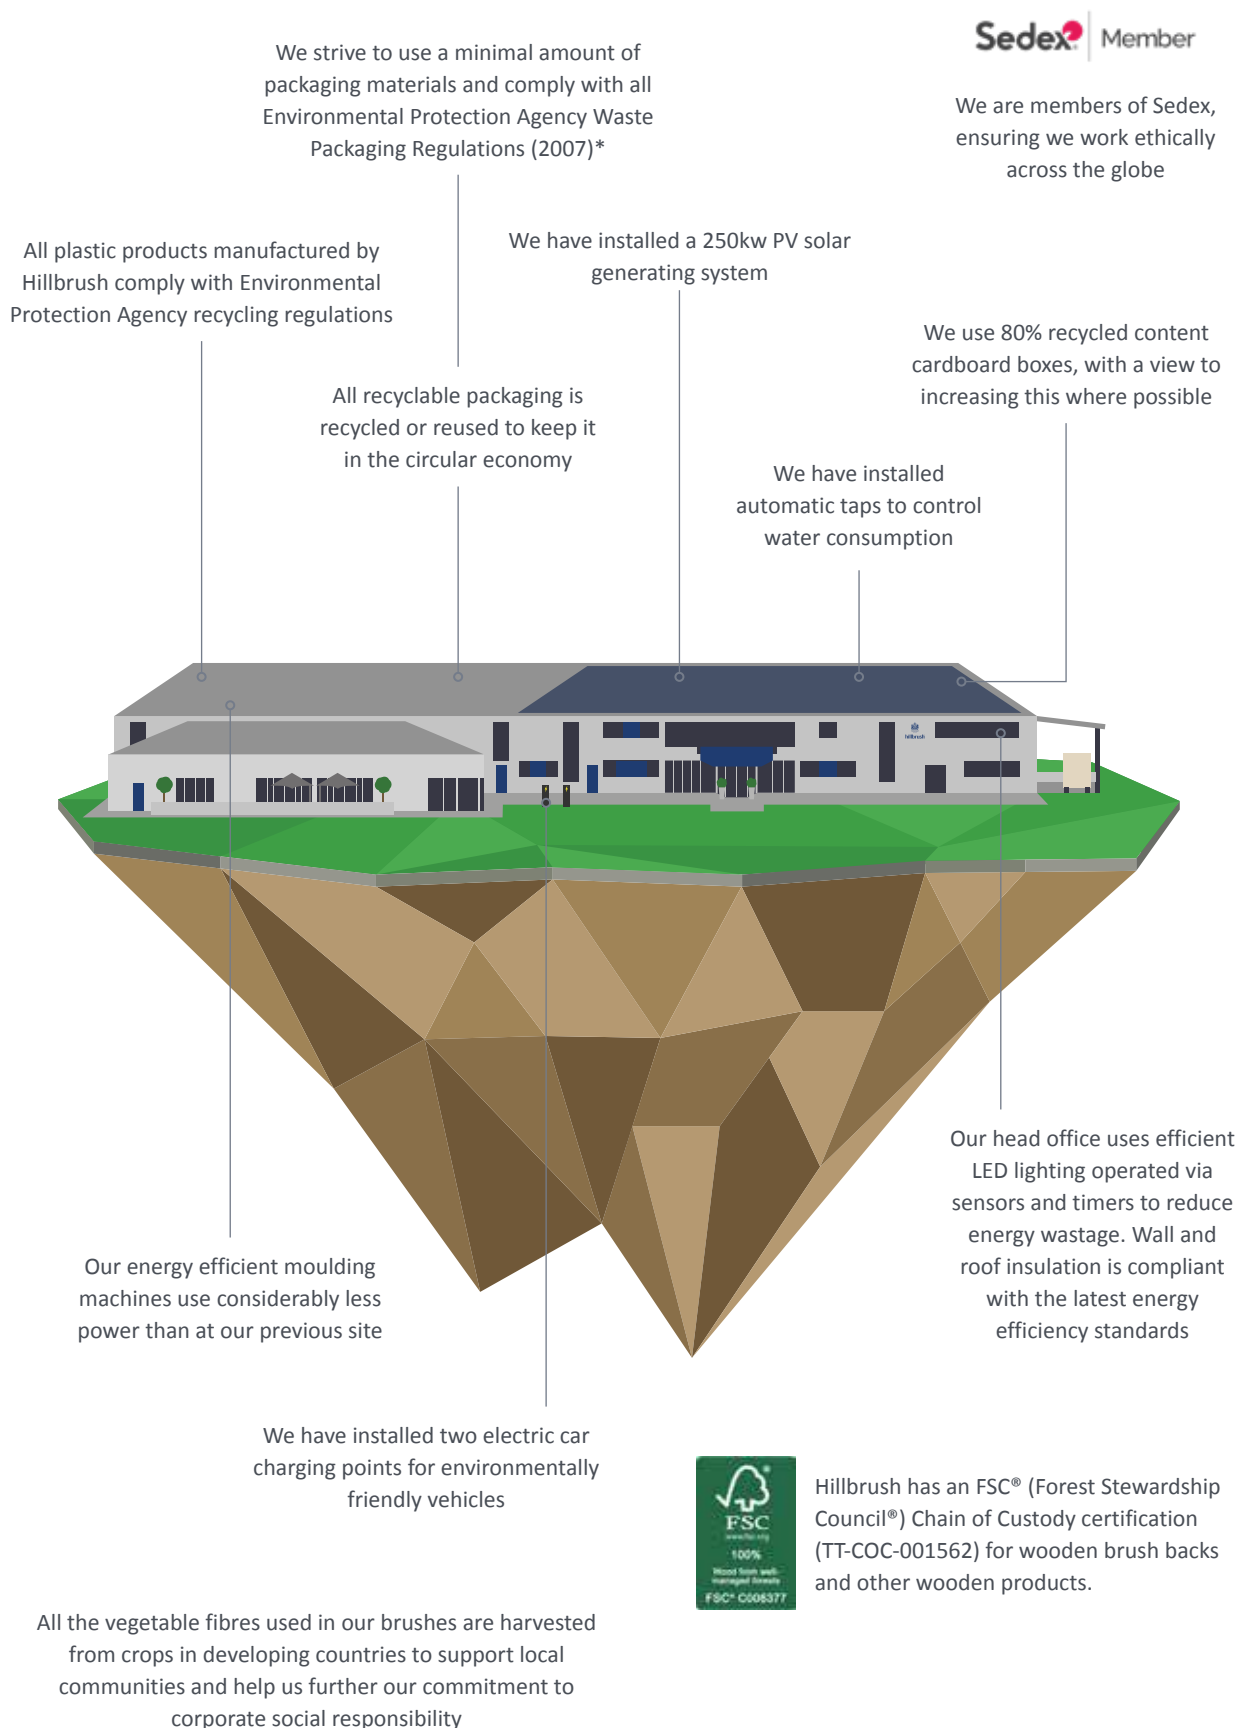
We strive to use a minimal amount of packaging materials and comply with all Environmental Protection Agency Waste Packaging Regulations (2007)*

Sedex Member

We are members of Sedex, ensuring we work ethically across the globe

All plastic products manufactured by Hillbrush comply with Environmental Protection Agency recycling regulations

We have installed a 250kw PV solar generating system

We use 80% recycled content cardboard boxes, with a view to increasing this where possible

All recyclable packaging is recycled or reused to keep it in the circular economy

We have installed automatic taps to control water consumption

Our head office uses efficient LED lighting operated via sensors and timers to reduce energy wastage. Wall and roof insulation is compliant with the latest energy efficiency standards

Our energy efficient moulding machines use considerably less power than at our previous site

We have installed two electric car charging points for environmentally friendly vehicles

FSC
www.fsc.org
100%
Wood from well-managed forests
FSC® C006377

Hillbrush has an FSC® (Forest Stewardship Council®) Chain of Custody certification (TT-COC-001562) for wooden brush backs and other wooden products.

All the vegetable fibres used in our brushes are harvested from crops in developing countries to support local communities and help us further our commitment to corporate social responsibility